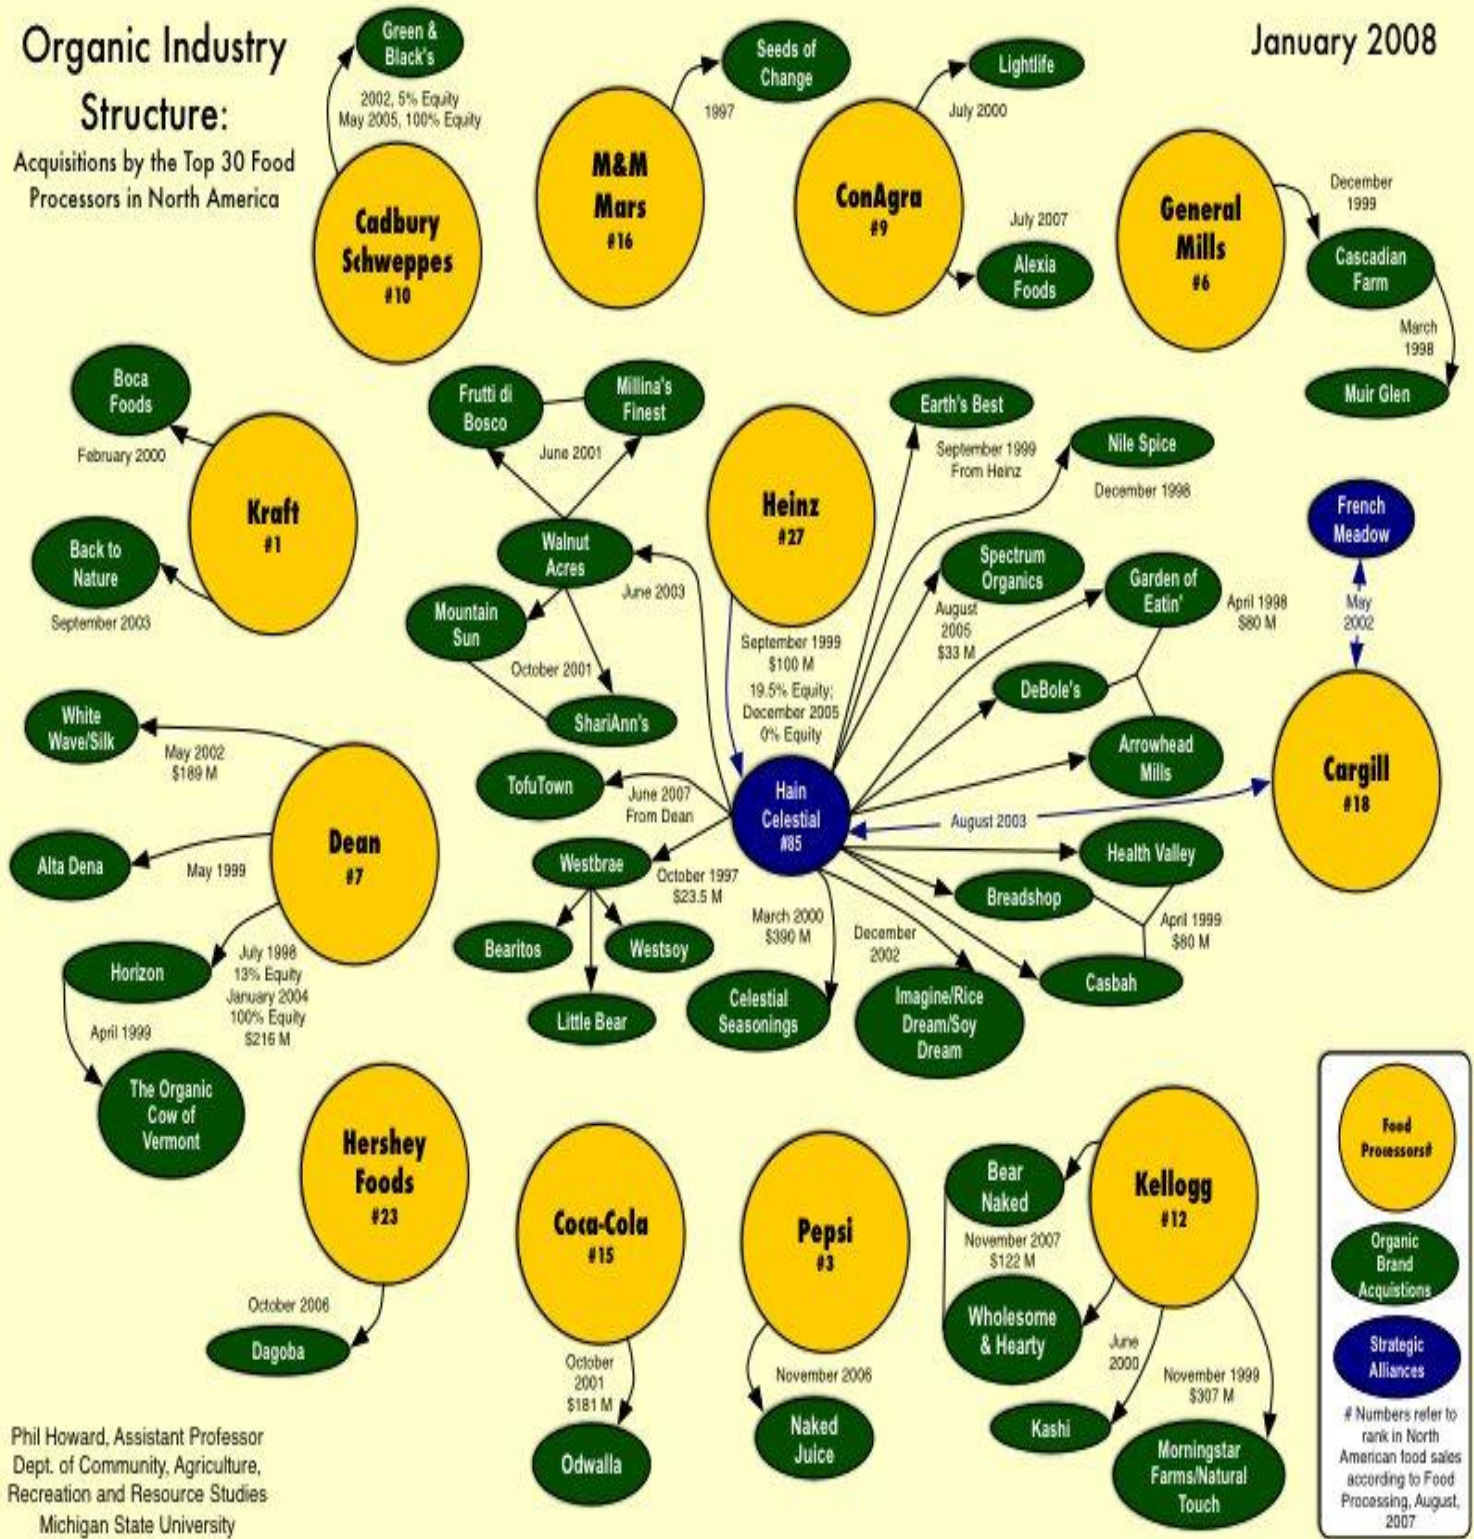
Organic Industry Structure:
Acquisitions by the Top 30 Food Processors in North America

January 2008

Green & Black's
2002, 5% Equity
May 2005, 100% Equity
Cadbury Schweppes #10

Seeds of Change
1997
M&M Mars #16

Lightlife
July 2000
ConAgra #9
July 2007
Alexia Foods

General Mills #6
December 1999
Cascadian Farm
March 1998
Muir Glen

Boca Foods
February 2000
Kraft #1
Back to Nature
September 2003

Frutti di Bosco
Millina's Finest
June 2001
Walnut Acres
Mountain Sun
June 2003
October 2001
ShariAnn's

Heinz #27
September 1999 $100 M
19.5% Equity; December 2005 0% Equity

Earth's Best
September 1999 From Heinz
Nile Spice
December 1998
Spectrum Organics
August 2005 $33 M
Garden of Eatin'
April 1998 $80 M
DeBole's
Arrowhead Mills

French Meadow
May 2002
Cargill #18
August 2003

White Wave/Silk
May 2002 $189 M
Dean #7
Alta Dena
May 1999
Horizon
July 1998 13% Equity January 2004 100% Equity $216 M
April 1999
The Organic Cow of Vermont

TofuTown
June 2007 From Dean
Hain Celestial #85
Westbrae
October 1997 $23.5 M
Bearitos
Westsoy
Little Bear
March 2000 $390 M
Celestial Seasonings
December 2002
Imagine/Rice Dream/Soy Dream
Health Valley
Breadshop
April 1999 $80 M
Casbah

Hershey Foods #23
October 2006
Dagoba

Coca-Cola #15
October 2001 $181 M
Odwalla

Pepsi #3
November 2006
Naked Juice

Bear Naked
Kellogg #12
November 2007 $122 M
Wholesome & Hearty
June 2000
Kashi
November 1999 $307 M
Morningstar Farms/Natural Touch

Food Processors#
Organic Brand Acquistions
Strategic Alliances
# Numbers refer to rank in North American food sales according to Food Processing, August, 2007

Phil Howard, Assistant Professor
Dept. of Community, Agriculture, Recreation and Resource Studies
Michigan State University